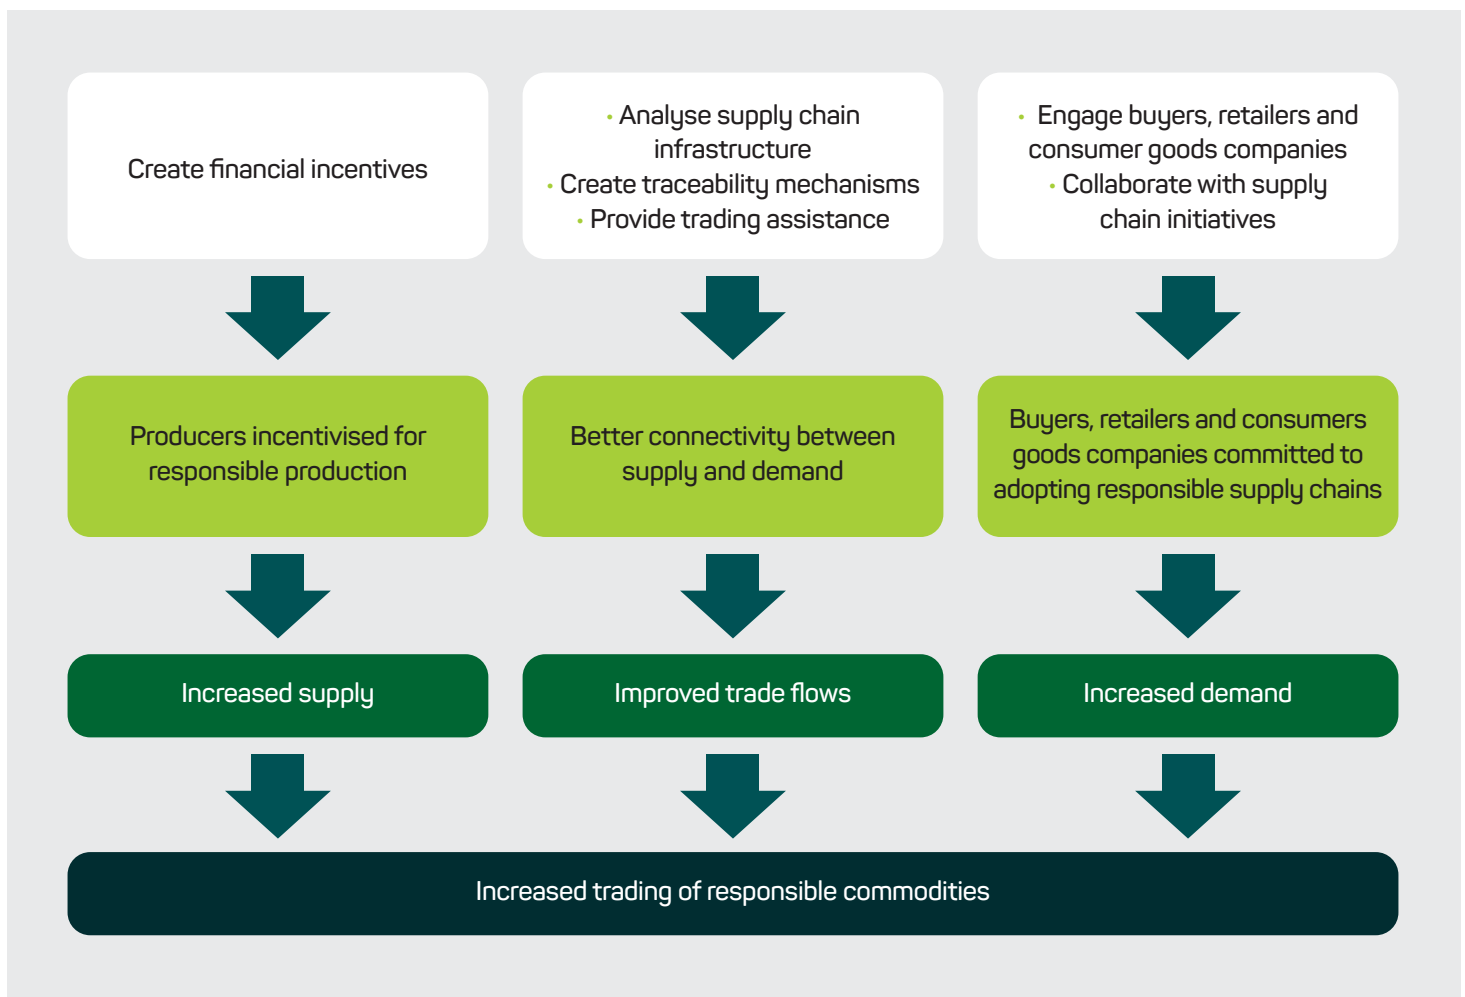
Create financial incentives

• Analyse supply chain infrastructure
• Create traceability mechanisms
• Provide trading assistance

• Engage buyers, retailers and consumer goods companies
• Collaborate with supply chain initiatives

Producers incentivised for responsible production

Better connectivity between supply and demand

Buyers, retailers and consumers goods companies committed to adopting responsible supply chains

Increased supply

Improved trade flows

Increased demand

Increased trading of responsible commodities